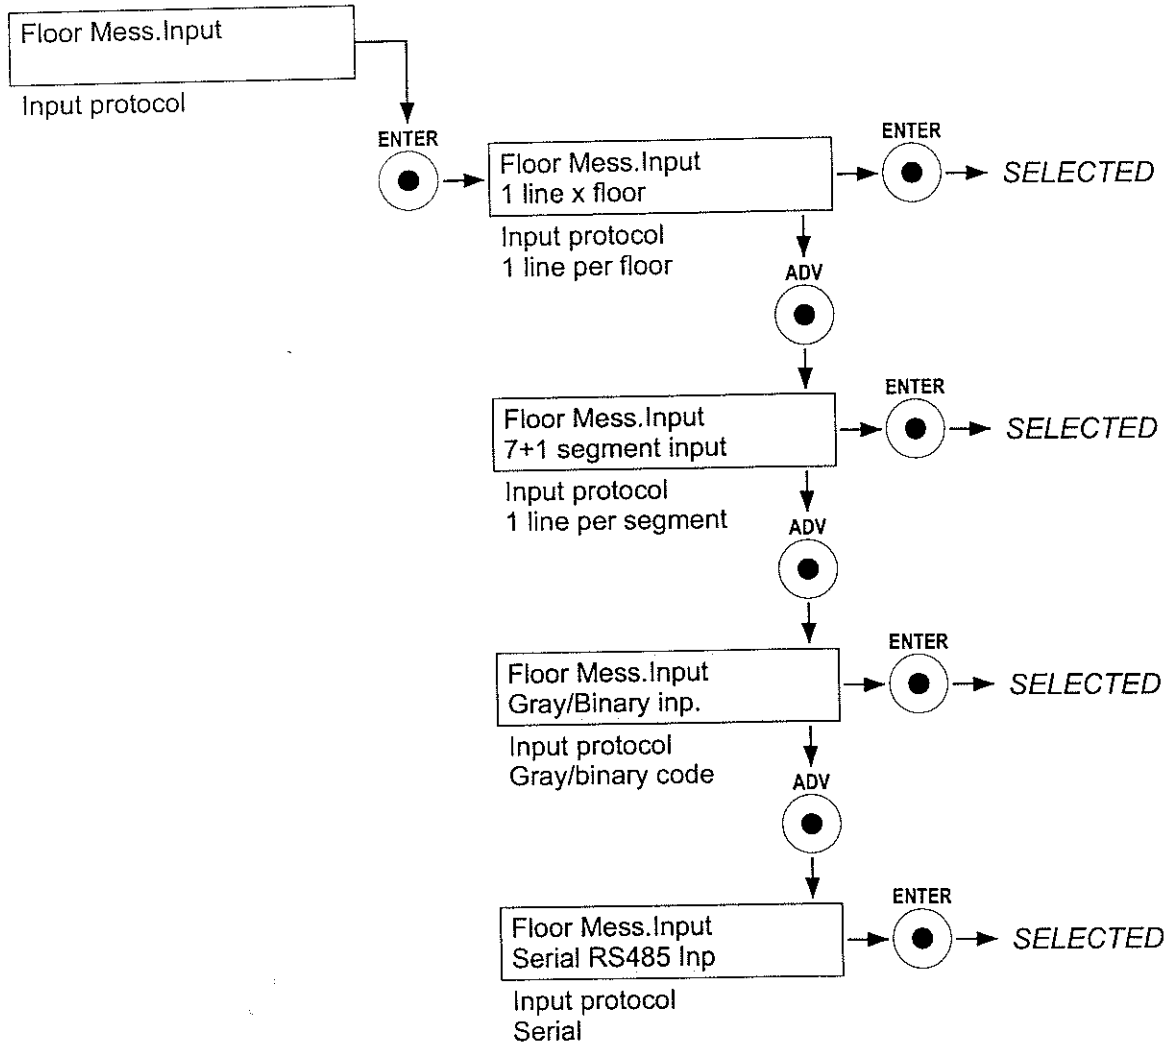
Floor Mess.Input

Input protocol

ENTER

Floor Mess.Input
1 line x floor

ENTER

SELECTED

Input protocol
1 line per floor

ADV

Floor Mess.Input
7+1 segment input

ENTER

SELECTED

Input protocol
1 line per segment

ADV

Floor Mess.Input
Gray/Binary inp.

ENTER

SELECTED

Input protocol
Gray/binary code

ADV

Floor Mess.Input
Serial RS485 Inp

ENTER

SELECTED

Input protocol
Serial